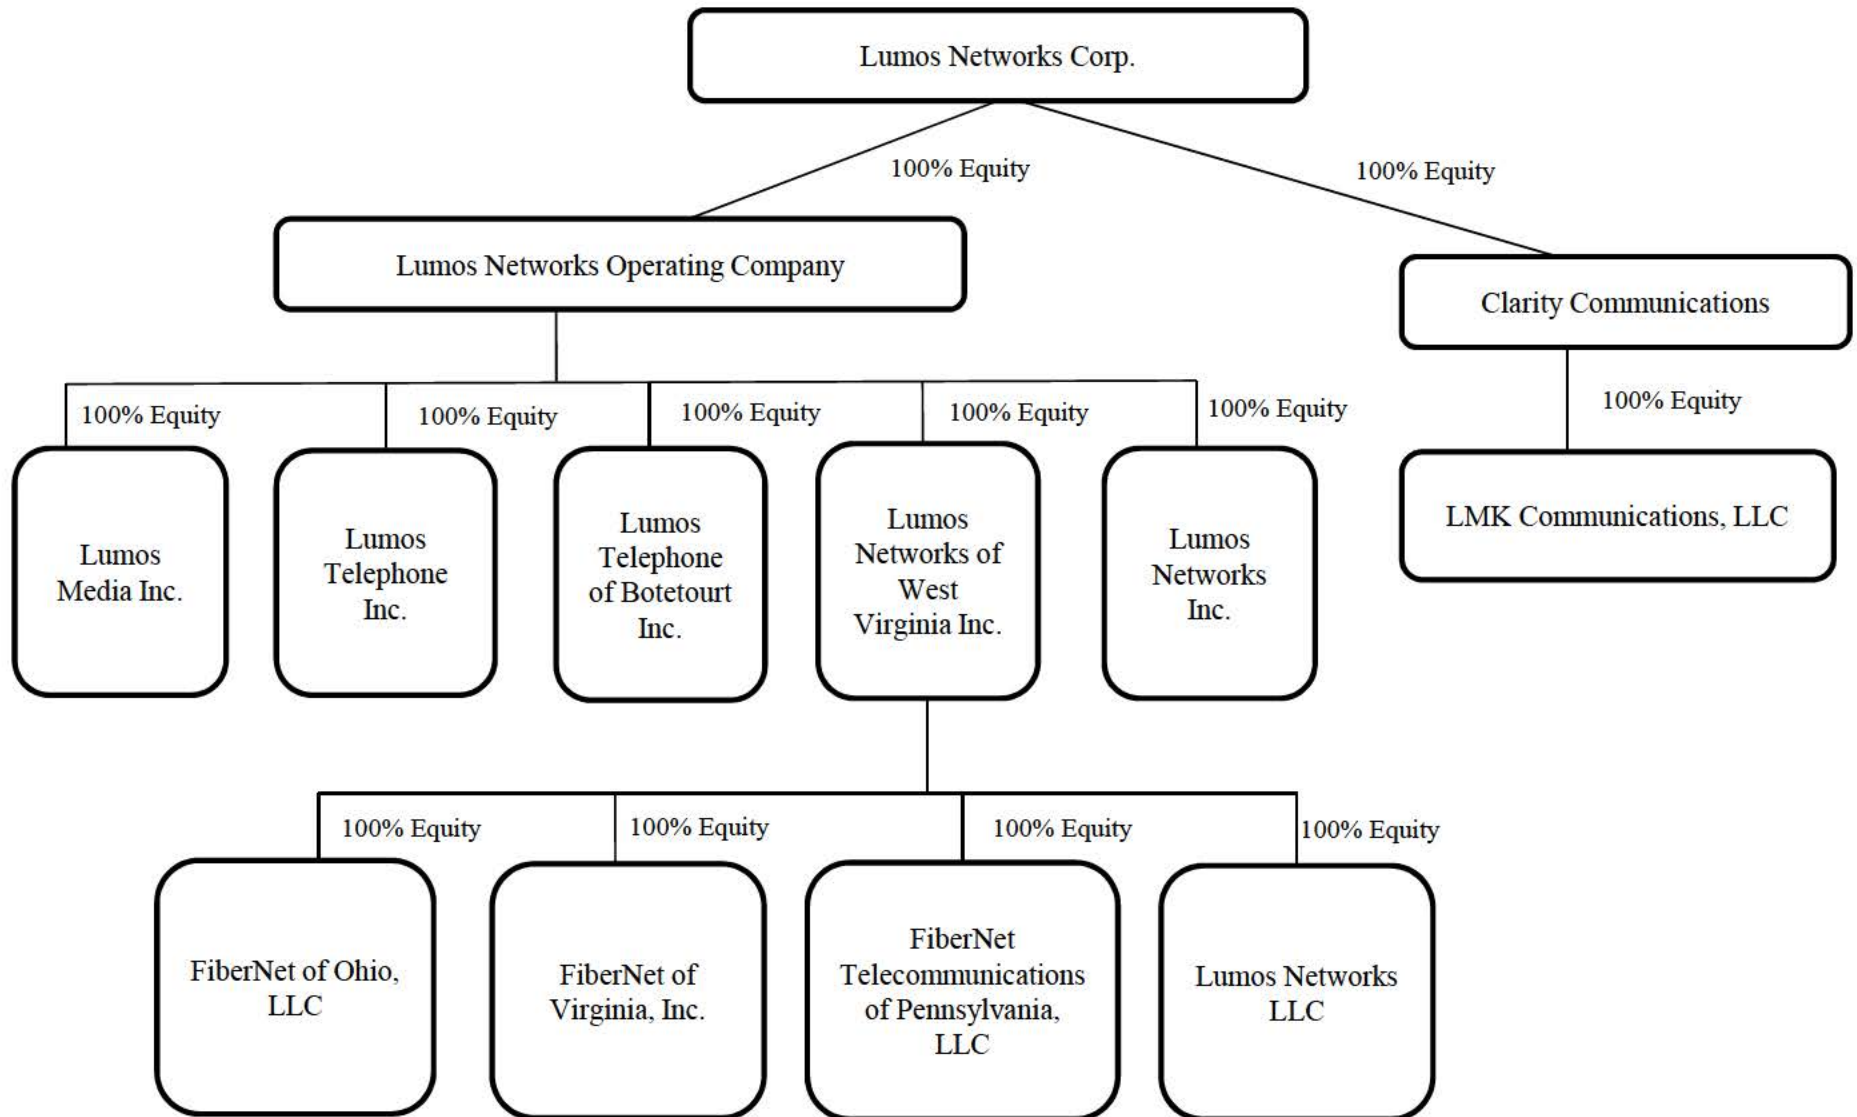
Lumos Networks Corp.

100% Equity

100% Equity

Lumos Networks Operating Company

Clarity Communications

100% Equity

100% Equity

100% Equity

100% Equity

100% Equity

100% Equity

Lumos Media Inc.

Lumos Telephone Inc.

Lumos Telephone of Botetourt Inc.

Lumos Networks of West Virginia Inc.

Lumos Networks Inc.

LMK Communications, LLC

100% Equity

100% Equity

100% Equity

100% Equity

FiberNet of Ohio, LLC

FiberNet of Virginia, Inc.

FiberNet Telecommunications of Pennsylvania, LLC

Lumos Networks LLC